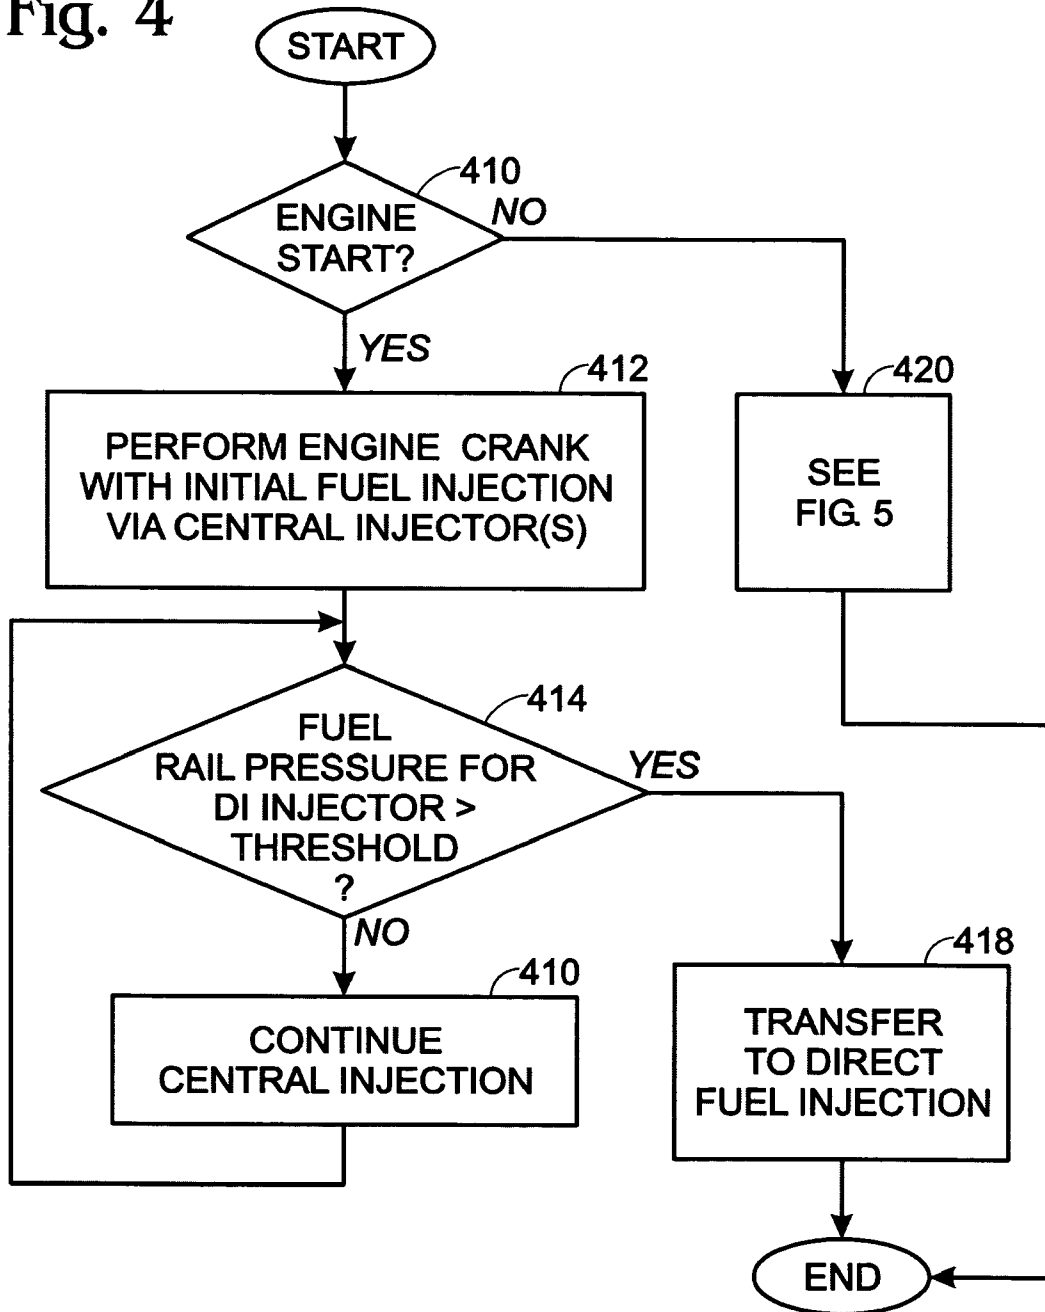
Fig. 4

START

410

ENGINE START?

NO

YES

412

PERFORM ENGINE CRANK WITH INITIAL FUEL INJECTION VIA CENTRAL INJECTOR(S)

420

SEE FIG. 5

414

FUEL RAIL PRESSURE FOR DI INJECTOR > THRESHOLD ?

YES

NO

410

CONTINUE CENTRAL INJECTION

418

TRANSFER TO DIRECT FUEL INJECTION

END